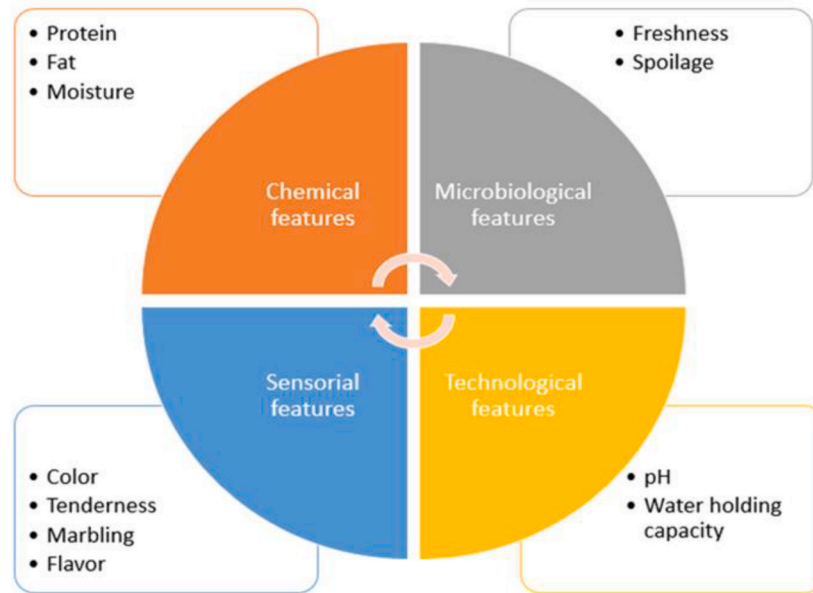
• Protein
• Fat
• Moisture

• Freshness
• Spoilage

Chemical features

Microbiological features

Sensorial features

Technological features

• Color
• Tenderness
• Marbling
• Flavor

• pH
• Water holding capacity